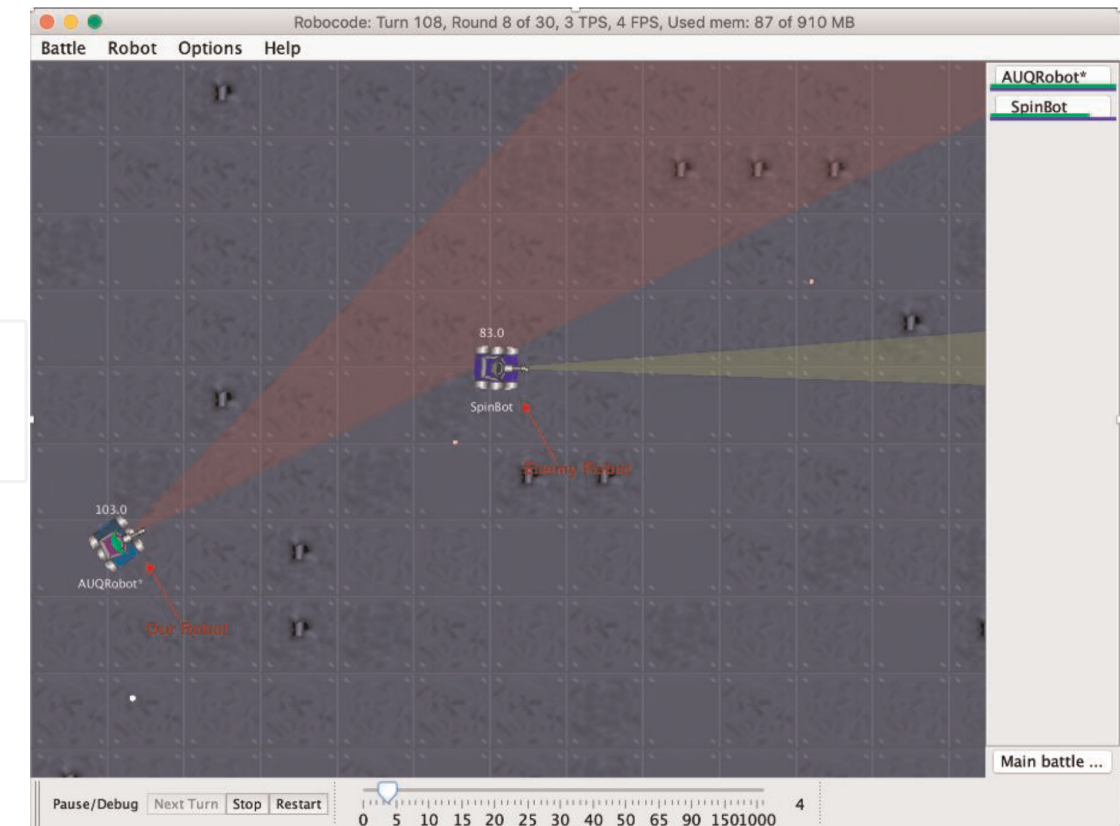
Robocode: Turn 108, Round 8 of 30, 3 TPS, 4 FPS, Used mem: 87 of 910 MB

Battle Robot Options Help

AUQRobot*
SpinBot

83.0
SpinBot
Enemy Robot

103.0
AUQRobot*
Our Robot

Main battle ...

Pause/Debug Next Turn Stop Restart

0 5 10 15 20 25 30 40 50 65 90 150 1000

4